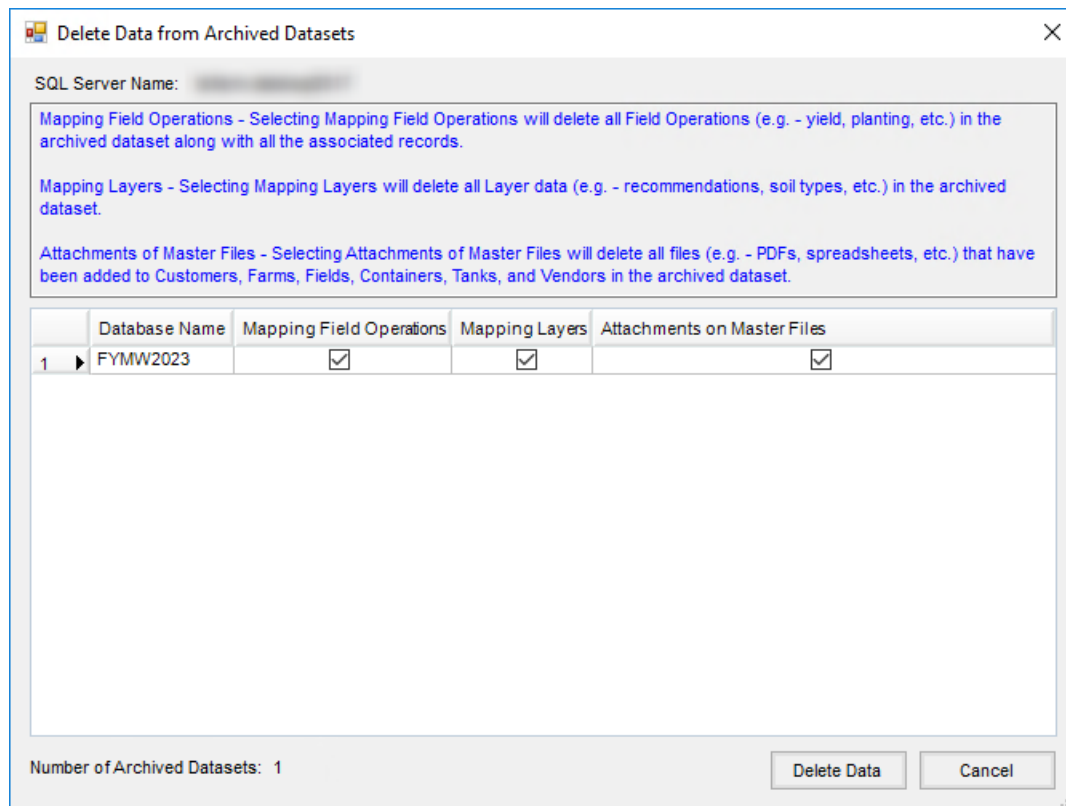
Delete Data from Archived Datasets

SQL Server Name: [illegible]

Mapping Field Operations - Selecting Mapping Field Operations will delete all Field Operations (e.g. - yield, planting, etc.) in the archived dataset along with all the associated records.

Mapping Layers - Selecting Mapping Layers will delete all Layer data (e.g. - recommendations, soil types, etc.) in the archived dataset.

Attachments of Master Files - Selecting Attachments of Master Files will delete all files (e.g. - PDFs, spreadsheets, etc.) that have been added to Customers, Farms, Fields, Containers, Tanks, and Vendors in the archived dataset.

| | Database Name | Mapping Field Operations | Mapping Layers | Attachments on Master Files |
|---|---|---|---|---|
| 1 | FYMW2023 | ☑ | ☑ | ☑ |

Number of Archived Datasets: 1

Delete Data

Cancel